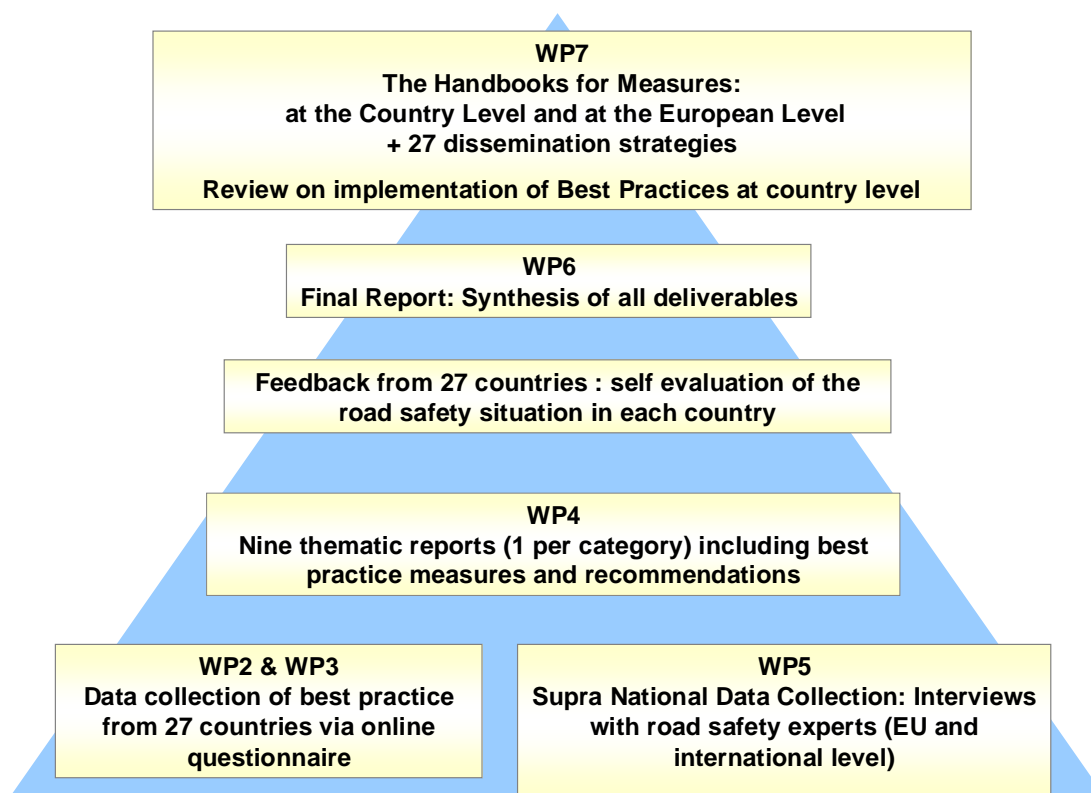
WP7
The Handbooks for Measures:
at the Country Level and at the European Level
+ 27 dissemination strategies

Review on implementation of Best Practices at country level

WP6
Final Report: Synthesis of all deliverables

Feedback from 27 countries : self evaluation of the road safety situation in each country

WP4
Nine thematic reports (1 per category) including best practice measures and recommendations

WP2 & WP3
Data collection of best practice from 27 countries via online questionnaire

WP5
Supra National Data Collection: Interviews with road safety experts (EU and international level)